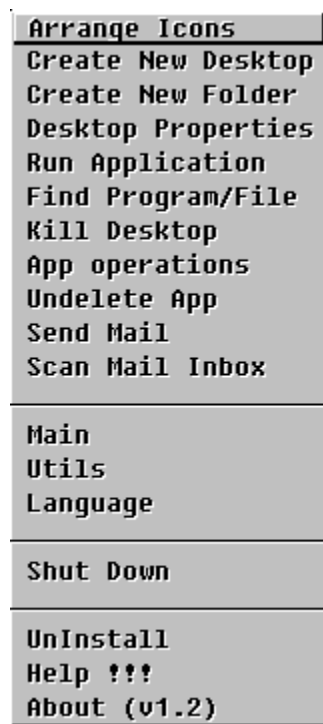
Arrange Icons
Create New Desktop
Create New Folder
Desktop Properties
Run Application
Find Program/File
Kill Desktop
App operations
Undelete App
Send Mail
Scan Mail Inbox

Main
Utils
Language

Shut Down

UnInstall
Help !!!
About (v1.2)